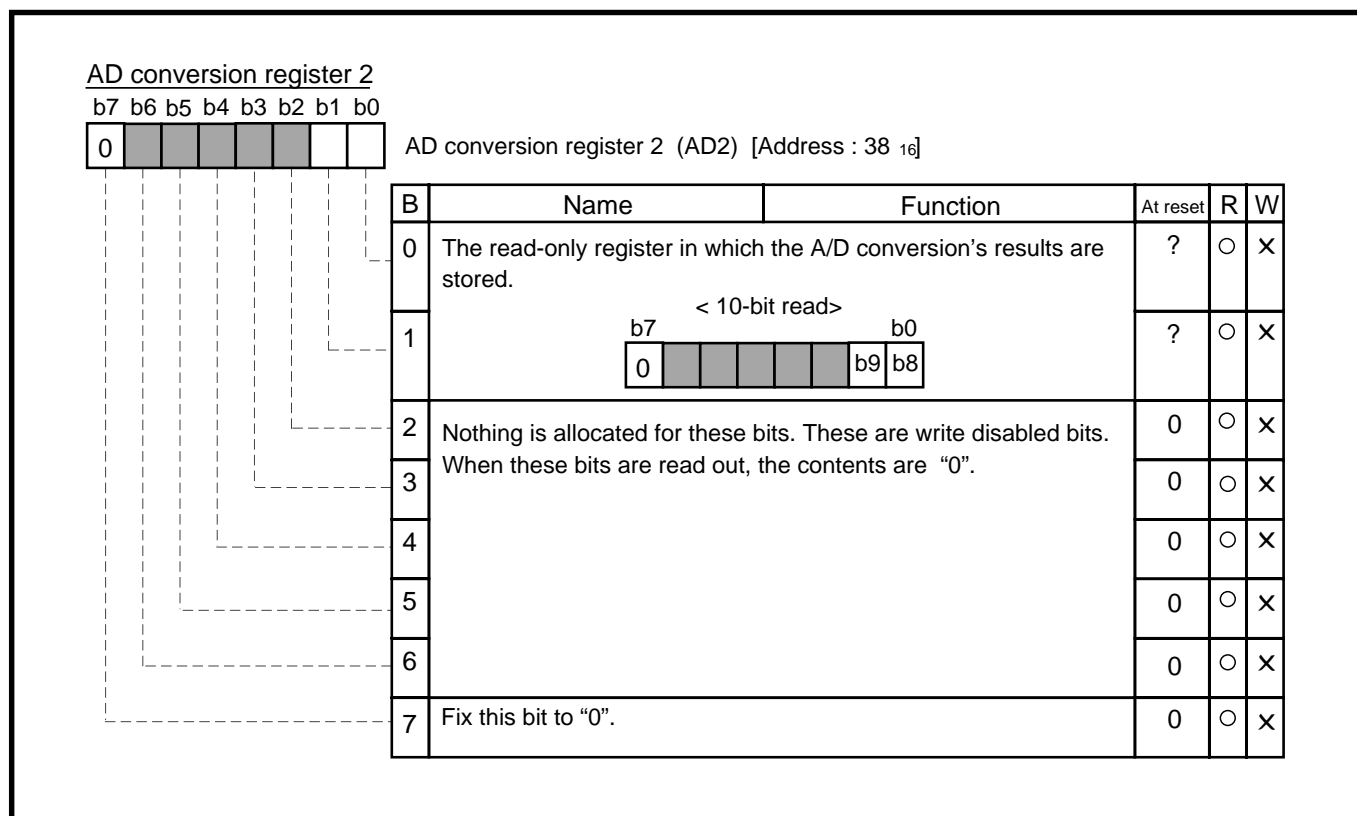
AD conversion register 2

b7 b6 b5 b4 b3 b2 b1 b0

0

AD conversion register 2 (AD2) [Address : $38_{16}$]

| B | Name | Function | At reset | R | W |
|---|---|---|---|---|---|
| 0 | The read-only register in which the A/D conversion's results are stored. < 10-bit read> b7 b0 0 b9 b8 | | ? | ○ | × |
| 1 | | | ? | ○ | × |
| 2 | Nothing is allocated for these bits. These are write disabled bits. When these bits are read out, the contents are "0". | | 0 | ○ | × |
| 3 | | | 0 | ○ | × |
| 4 | | | 0 | ○ | × |
| 5 | | | 0 | ○ | × |
| 6 | | | 0 | ○ | × |
| 7 | Fix this bit to "0". | | 0 | ○ | × |